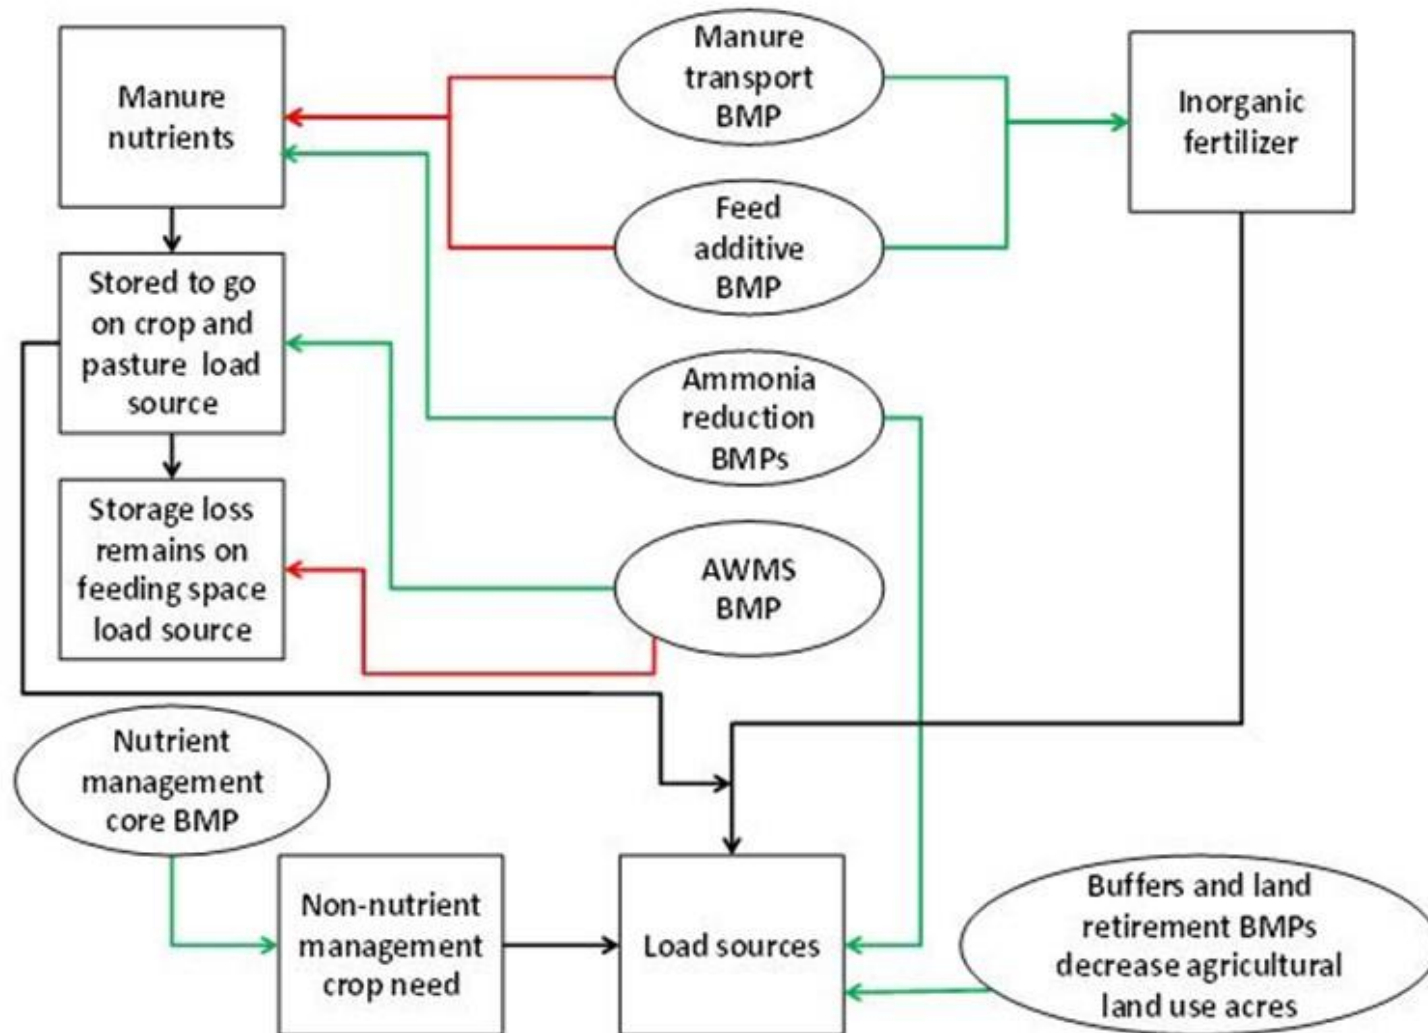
Manure nutrients

Manure transport BMP

Inorganic fertilizer

Feed additive BMP

Stored to go on crop and pasture load source

Ammonia reduction BMPs

Storage loss remains on feeding space load source

AWMS BMP

Nutrient management core BMP

Non-nutrient management crop need

Load sources

Buffers and land retirement BMPs decrease agricultural land use acres